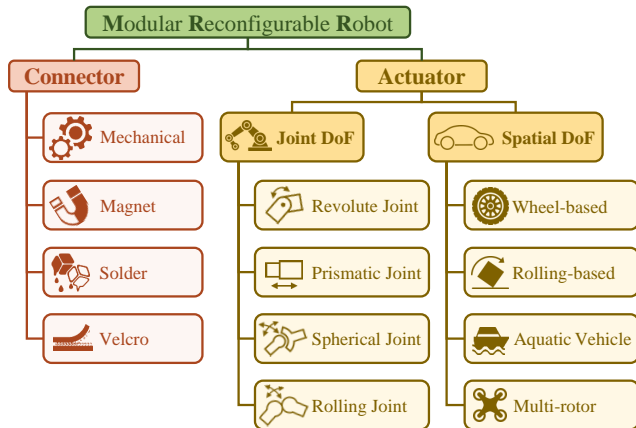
Modular Reconfigurable Robot

Connector

Mechanical

Magnet

Solder

Velcro

Actuator

Joint DoF

Revolute Joint

Prismatic Joint

Spherical Joint

Rolling Joint

Spatial DoF

Wheel-based

Rolling-based

Aquatic Vehicle

Multi-rotor